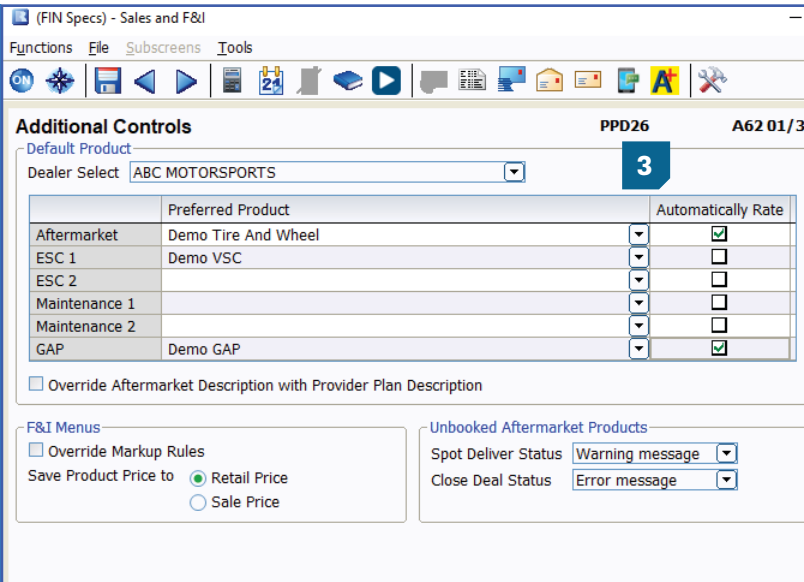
(FIN Specs) - Sales and F&I

Functions File Subscreens Tools

ON

24

Additional Controls PPD26 A62 01/3

Default Product

Dealer Select ABC MOTORSPORTS

3

| | Preferred Product | Automatically Rate |
|---|---|---|
| Aftermarket | Demo Tire And Wheel | ☑ |
| ESC 1 | Demo VSC | ☐ |
| ESC 2 | | ☐ |
| Maintenance 1 | | ☐ |
| Maintenance 2 | | ☐ |
| GAP | Demo GAP | ☑ |

Override Aftermarket Description with Provider Plan Description

F&I Menus

Override Markup Rules

Save Product Price to Retail Price

Sale Price

Unbooked Aftermarket Products

Spot Deliver Status Warning message

Close Deal Status Error message